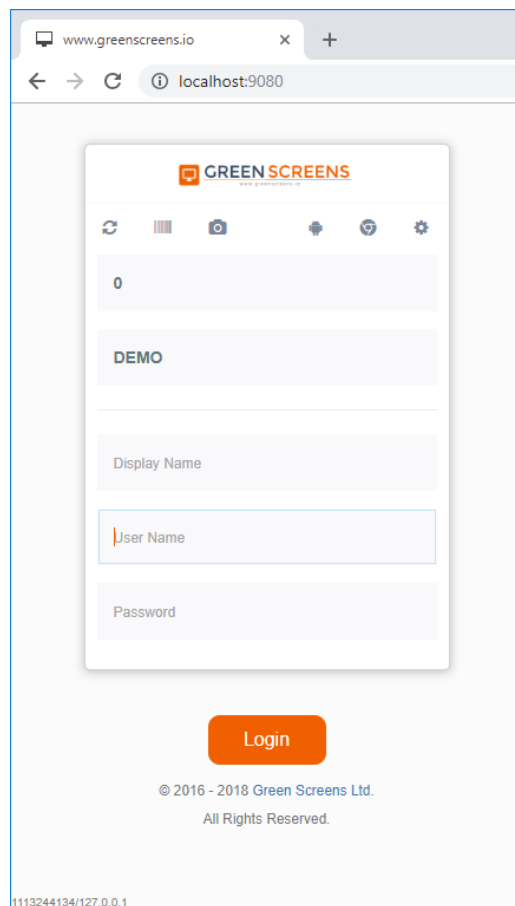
www.greenscreens.io
×
+
localhost:9080

GREEN SCREENS
www.greenscreens.io

0

DEMO

Display Name

User Name

Password

Login

© 2016 - 2018 Green Screens Ltd.
All Rights Reserved.

1113244134/127.0.0.1